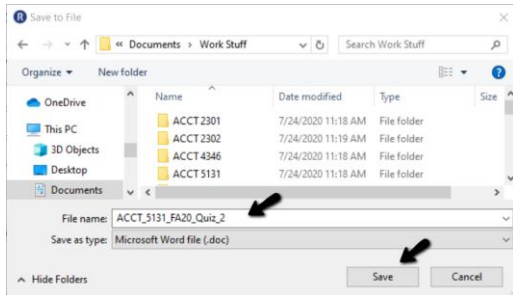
Save to File

« Documents > Work Stuff

Search Work Stuff

Organize ▾ New folder

OneDrive

This PC

3D Objects

Desktop

Documents

| Name | Date modified | Type | Size |
|---|---|---|---|
| ACCT 2301 | 7/24/2020 11:18 AM | File folder | |
| ACCT 2302 | 7/24/2020 11:19 AM | File folder | |
| ACCT 4346 | 7/24/2020 11:18 AM | File folder | |
| ACCT 5131 | 7/24/2020 11:18 AM | File folder | |

File name: ACCT_5131_FA20_Quiz_2

Save as type: Microsoft Word file (.doc)

Hide Folders

Save

Cancel